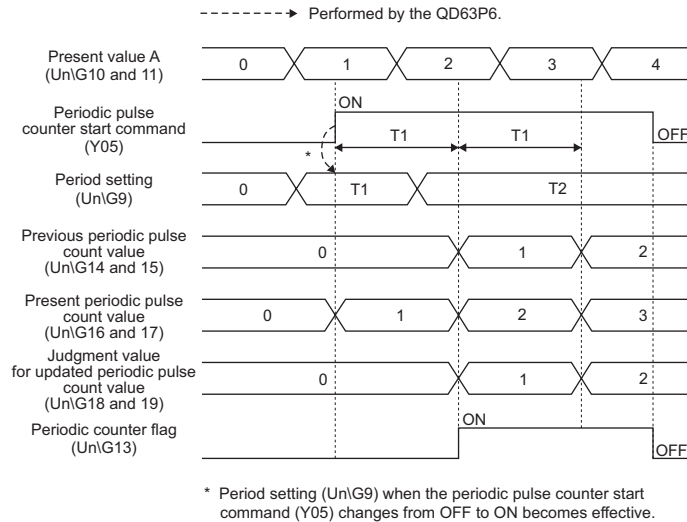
Performed by the QD63P6.

Present value A (Un\G10 and 11)
0
1
2
3
4

Periodic pulse counter start command (Y05)
ON
T1
T1
OFF
*

Period setting (Un\G9)
0
T1
T2

Previous periodic pulse count value (Un\G14 and 15)
0
1
2

Present periodic pulse count value (Un\G16 and 17)
0
1
2
3

Judgment value for updated periodic pulse count value (Un\G18 and 19)
0
1
2

Periodic counter flag (Un\G13)
ON
OFF

* Period setting (Un\G9) when the periodic pulse counter start command (Y05) changes from OFF to ON becomes effective.